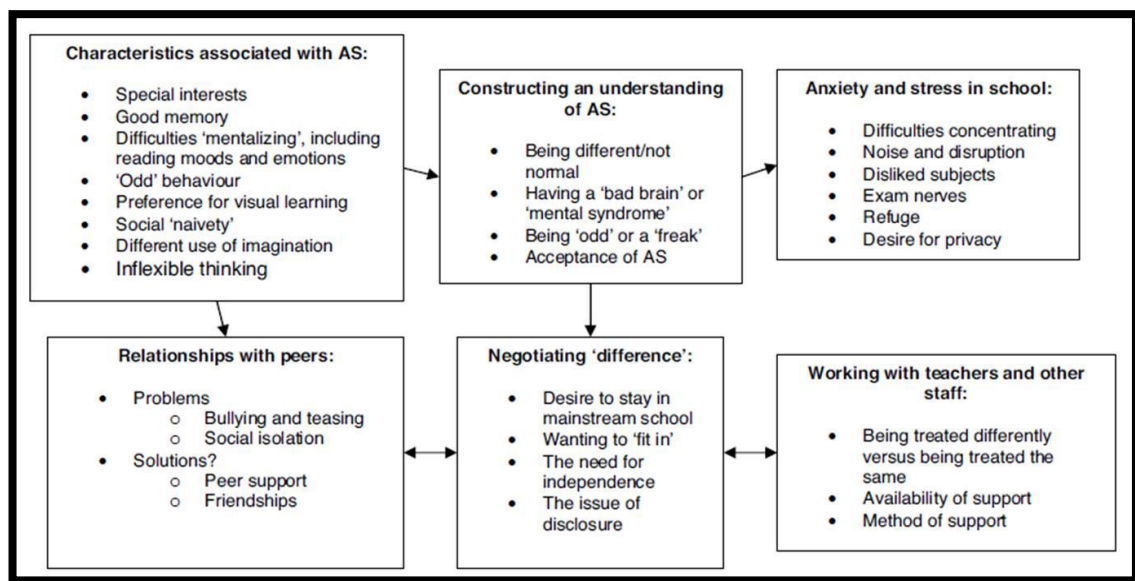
**Characteristics associated with AS:**

- Special interests
- Good memory
- Difficulties 'mentalizing', including reading moods and emotions
- 'Odd' behaviour
- Preference for visual learning
- Social 'naivety'
- Different use of imagination
- Inflexible thinking

**Constructing an understanding of AS:**

- Being different/not normal
- Having a 'bad brain' or 'mental syndrome'
- Being 'odd' or a 'freak'
- Acceptance of AS

**Anxiety and stress in school:**

- Difficulties concentrating
- Noise and disruption
- Disliked subjects
- Exam nerves
- Refuge
- Desire for privacy

**Relationships with peers:**

- Problems
  - Bullying and teasing
  - Social isolation
- Solutions?
  - Peer support
  - Friendships

**Negotiating 'difference':**

- Desire to stay in mainstream school
- Wanting to 'fit in'
- The need for independence
- The issue of disclosure

**Working with teachers and other staff:**

- Being treated differently versus being treated the same
- Availability of support
- Method of support